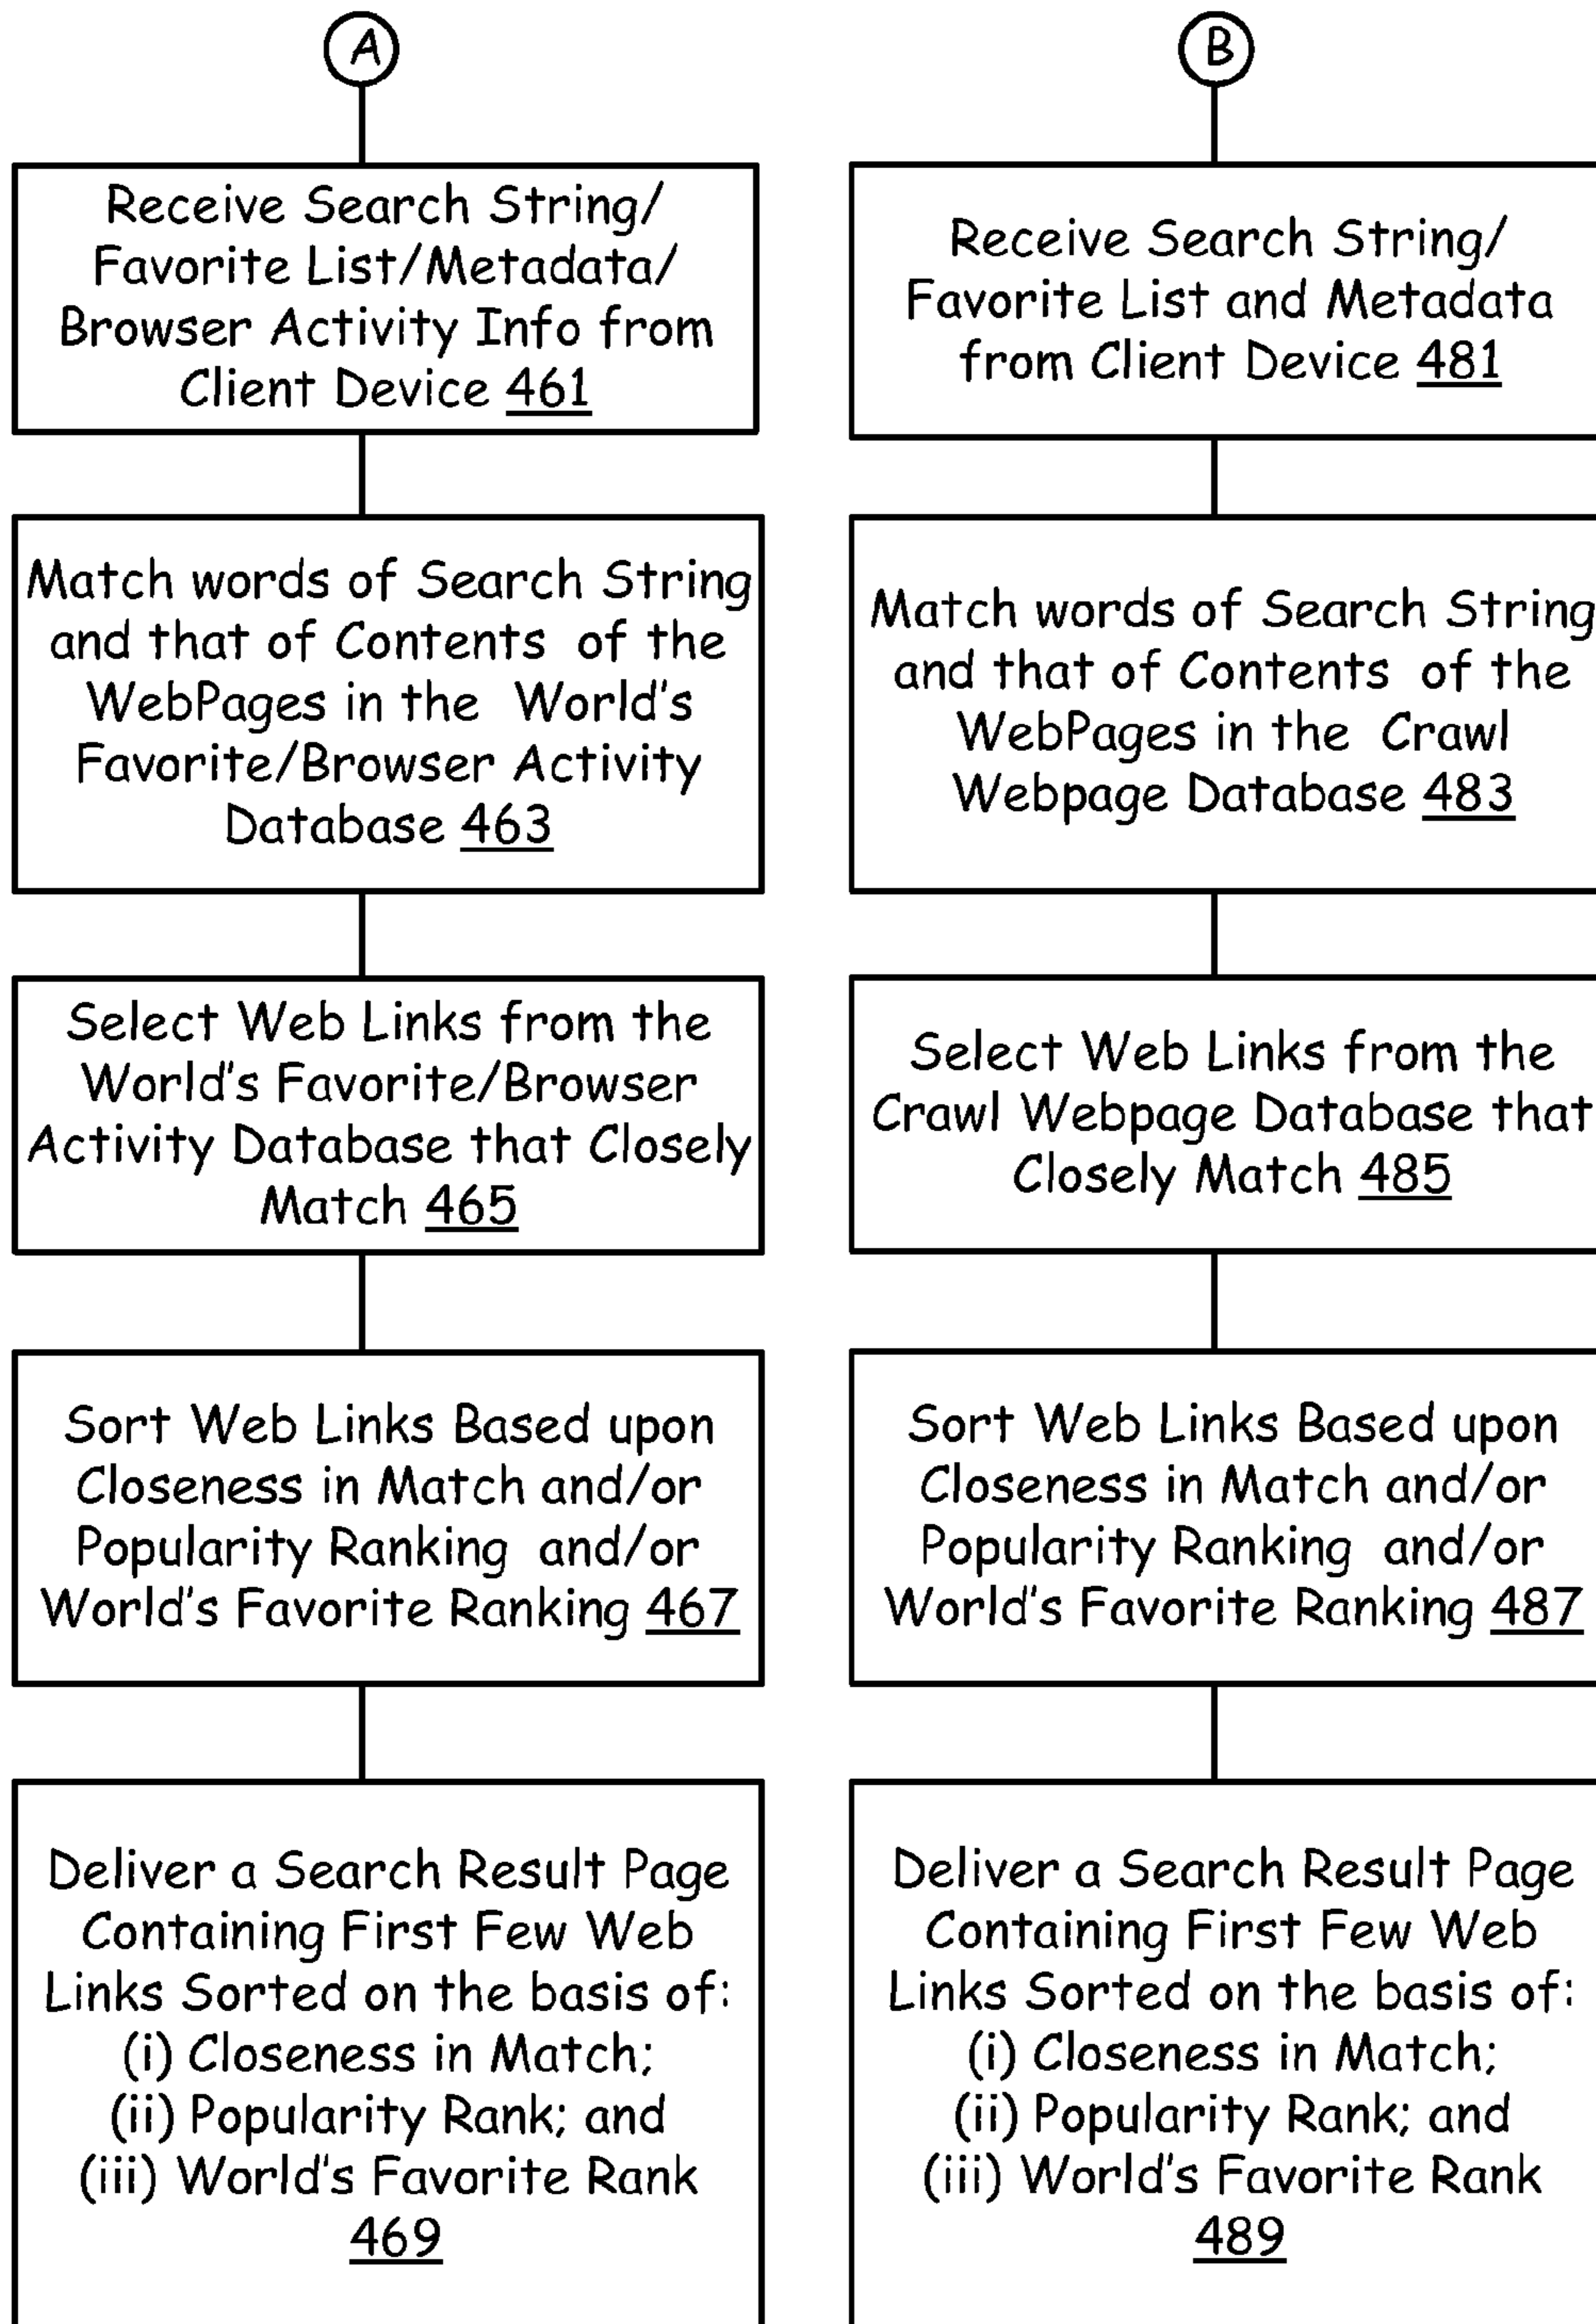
A

Receive Search String/ Favorite List/Metadata/ Browser Activity Info from Client Device 461

Match words of Search String and that of Contents of the WebPages in the World's Favorite/Browser Activity Database 463

Select Web Links from the World's Favorite/Browser Activity Database that Closely Match 465

Sort Web Links Based upon Closeness in Match and/or Popularity Ranking and/or World's Favorite Ranking 467

Deliver a Search Result Page Containing First Few Web Links Sorted on the basis of: (i) Closeness in Match; (ii) Popularity Rank; and (iii) World's Favorite Rank 469

B

Receive Search String/ Favorite List and Metadata from Client Device 481

Match words of Search String and that of Contents of the WebPages in the Crawl Webpage Database 483

Select Web Links from the Crawl Webpage Database that Closely Match 485

Sort Web Links Based upon Closeness in Match and/or Popularity Ranking and/or World's Favorite Ranking 487

Deliver a Search Result Page Containing First Few Web Links Sorted on the basis of: (i) Closeness in Match; (ii) Popularity Rank; and (iii) World's Favorite Rank 489